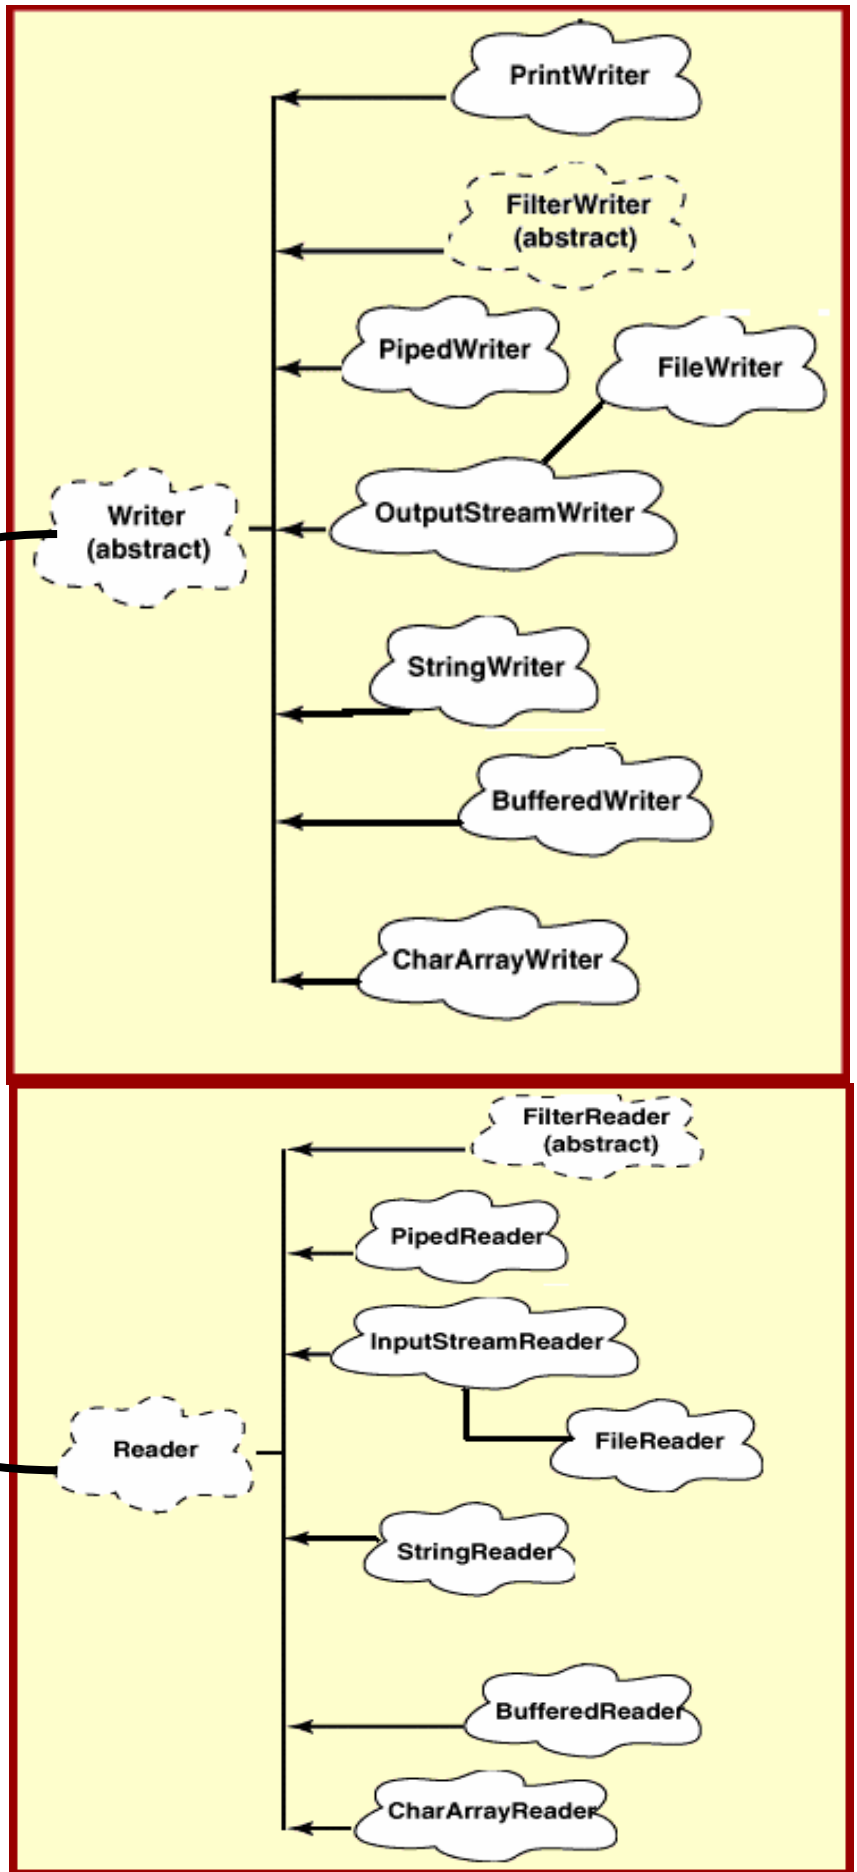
PrintWriter

FilterWriter (abstract)

PipedWriter

FileWriter

Writer (abstract)

OutputStreamWriter

StringWriter

BufferedWriter

CharArrayWriter

FilterReader (abstract)

PipedReader

InputStreamReader

Reader

FileReader

StringReader

BufferedReader

CharArrayReader